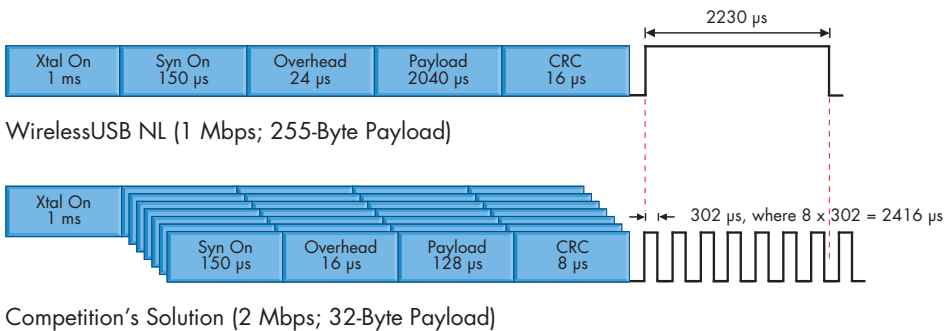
2230 µs

Xtal On 1 ms

Syn On 150 µs

Overhead 24 µs

Payload 2040 µs

CRC 16 µs

WirelessUSB NL (1 Mbps; 255-Byte Payload)

Xtal On 1 ms

Syn On 150 µs

Overhead 16 µs

Payload 128 µs

CRC 8 µs

302 µs, where 8 x 302 = 2416 µs

Competition's Solution (2 Mbps; 32-Byte Payload)